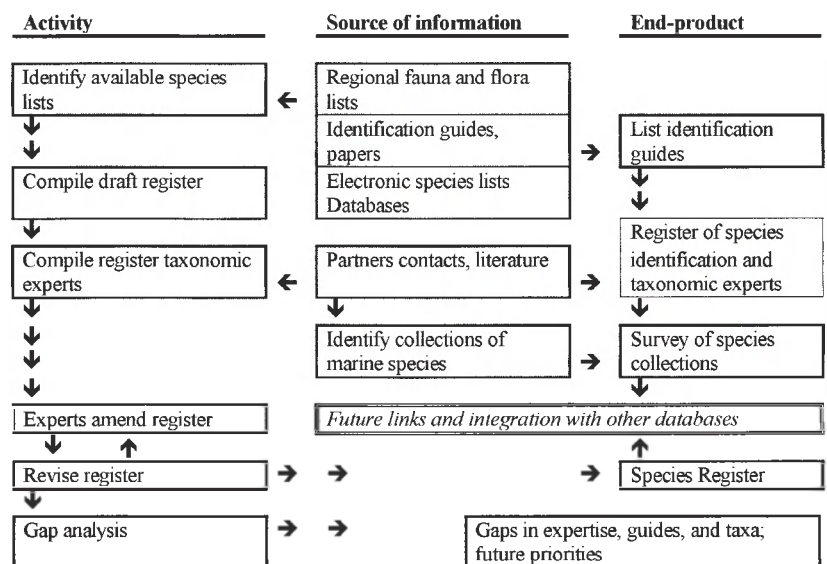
Activity

Source of information

End-product

Identify available species lists

Regional fauna and flora lists

Identification guides, papers

List identification guides

Compile draft register

Electronic species lists Databases

Register of species identification and taxonomic experts

Compile register taxonomic experts

Partners contacts, literature

Identify collections of marine species

Survey of species collections

Experts amend register

*Future links and integration with other databases*

Revise register

Species Register

Gap analysis

Gaps in expertise, guides, and taxa; future priorities